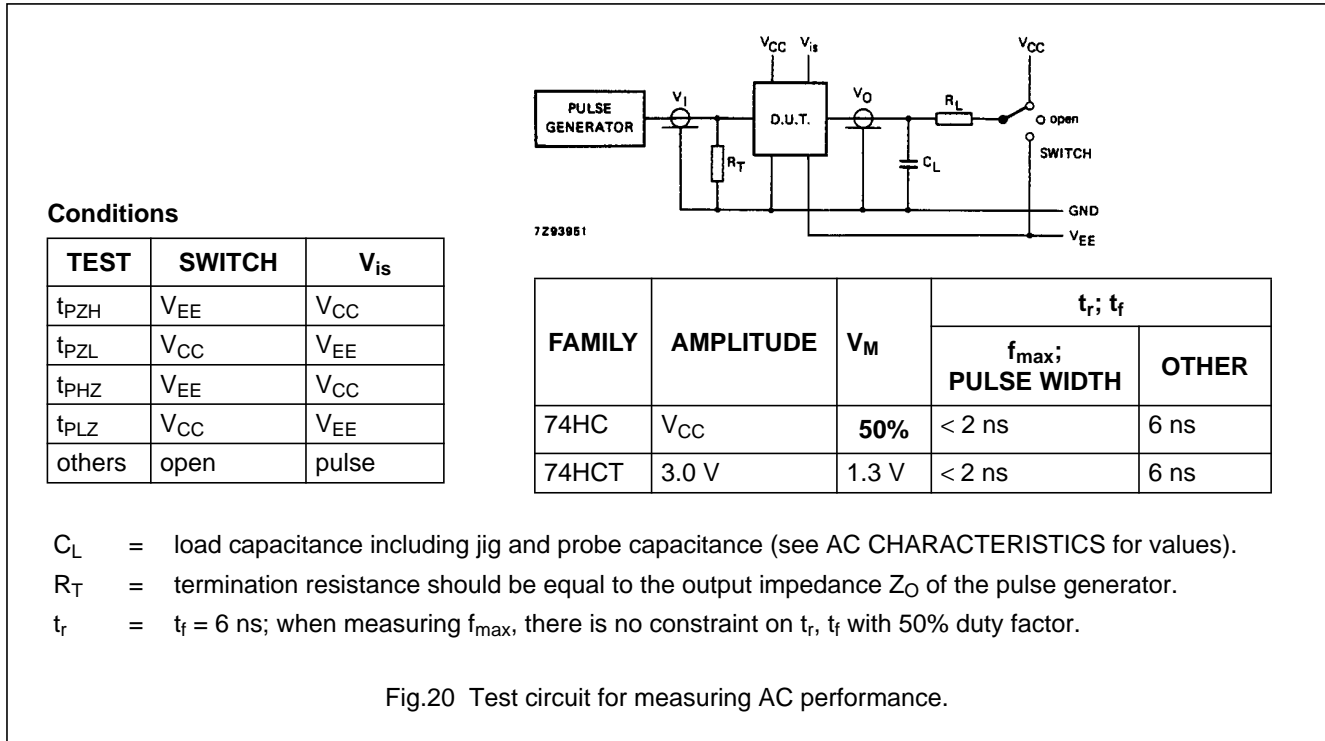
$V_{CC}$ $V_{is}$ $V_{CC}$

PULSE GENERATOR $V_I$ D.U.T. $V_O$ $R_L$ open

SWITCH

$R_T$ $C_L$

GND

7Z93951 $V_{EE}$

**Conditions**

| TEST | SWITCH | $V_{is}$ |
|---|---|---|
| $t_{PZH}$ | $V_{EE}$ | $V_{CC}$ |
| $t_{PZL}$ | $V_{CC}$ | $V_{EE}$ |
| $t_{PHZ}$ | $V_{EE}$ | $V_{CC}$ |
| $t_{PLZ}$ | $V_{CC}$ | $V_{EE}$ |
| others | open | pulse |

| FAMILY | AMPLITUDE | $V_M$ | $t_r$; $t_f$: $f_{max}$; PULSE WIDTH | $t_r$; $t_f$: OTHER |
|---|---|---|---|---|
| 74HC | $V_{CC}$ | 50% | < 2 ns | 6 ns |
| 74HCT | 3.0 V | 1.3 V | < 2 ns | 6 ns |

$C_L$ = load capacitance including jig and probe capacitance (see AC CHARACTERISTICS for values).

$R_T$ = termination resistance should be equal to the output impedance $Z_O$ of the pulse generator.

$t_r$ = $t_f$ = 6 ns; when measuring $f_{max}$, there is no constraint on $t_r$, $t_f$ with 50% duty factor.

Fig.20 Test circuit for measuring AC performance.